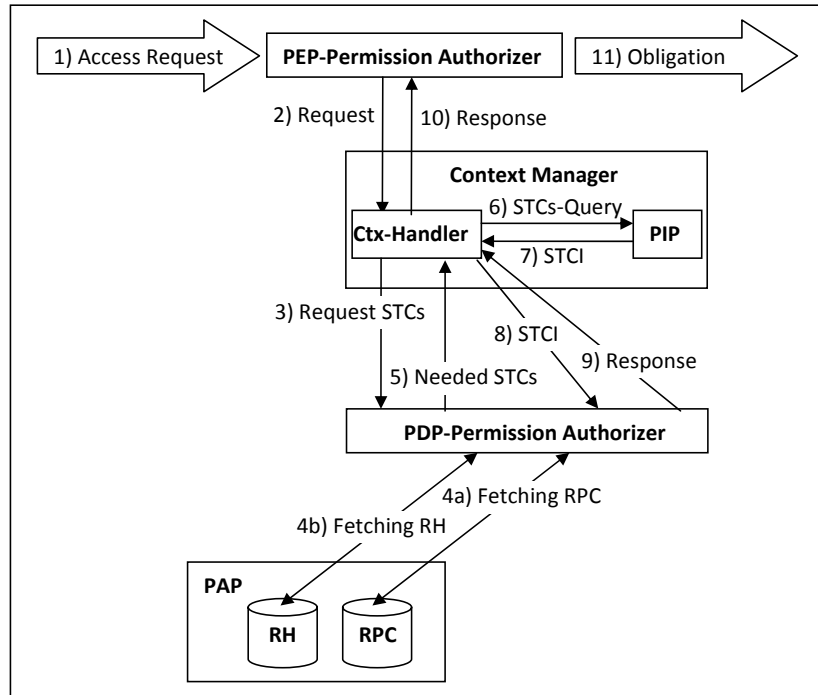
1) Access Request

PEP-Permission Authorizer

11) Obligation

2) Request

10) Response

Context Manager

6) STCs-Query

Ctx-Handler

PIP

7) STCI

3) Request STCs

8) STCI

9) Response

5) Needed STCs

PDP-Permission Authorizer

4a) Fetching RPC

4b) Fetching RH

PAP

RH

RPC